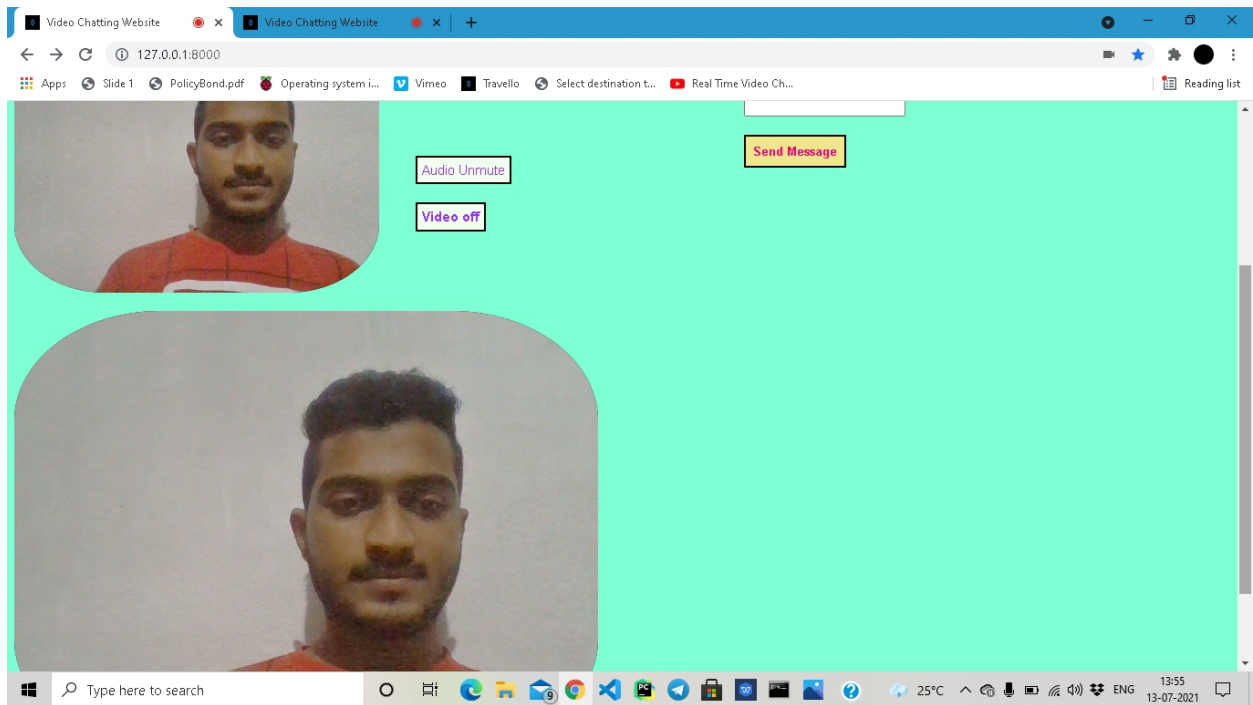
Video Chatting Website
Video Chatting Website
127.0.0.1:8000
Apps Slide 1 PolicyBond.pdf Operating system i... Vimeo Travello Select destination t... Real Time Video Ch...
Reading list

Audio Unmute
Video off
Send Message

Type here to search
25°C ENG 13:55 13-07-2021